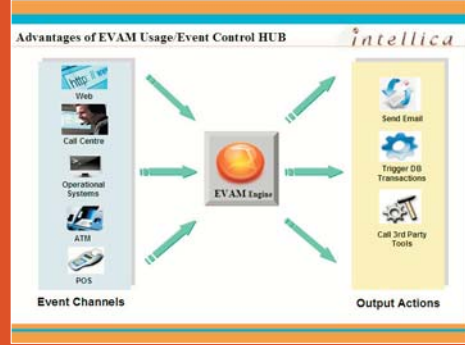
Advantages of EVAM Usage/Event Control HUB

intellica

http://
Web

Call Centre

Operational Systems

ATM

POS

Event Channels

EVAM Engine

Send Email

Trigger DB Transactions

Call 3rd Party Tools

Output Actions